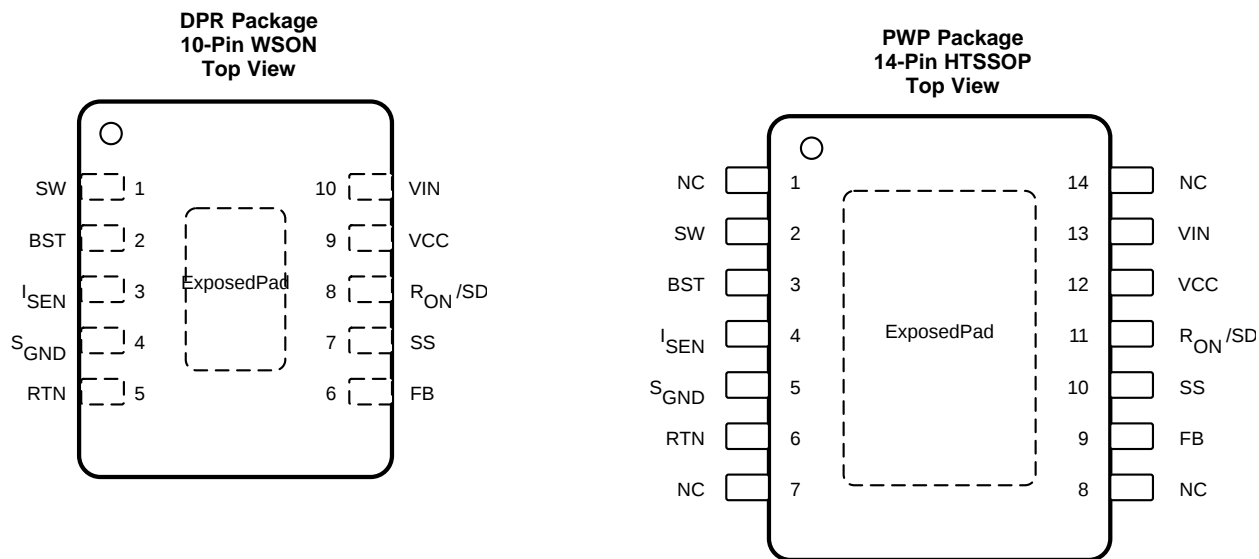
DPR Package
10-Pin WSON
Top View

SW 1
BST 2
$I_{SEN}$ 3
$S_{GND}$ 4
RTN 5

ExposedPad

10 VIN
9 VCC
8 $R_{ON}$/SD
7 SS
6 FB

PWP Package
14-Pin HTSSOP
Top View

NC 1
SW 2
BST 3
$I_{SEN}$ 4
$S_{GND}$ 5
RTN 6
NC 7

ExposedPad

14 NC
13 VIN
12 VCC
11 $R_{ON}$/SD
10 SS
9 FB
8 NC